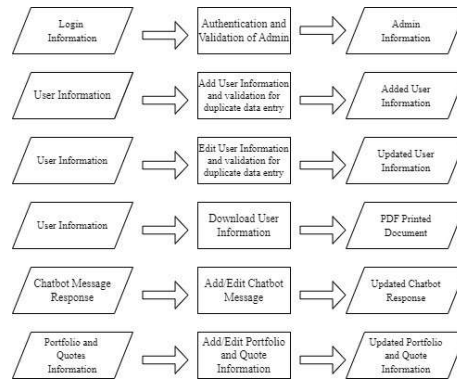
Login Information

Authentication and Validation of Admin

Admin Information

User Information

Add User Information and validation for duplicate data entry

Added User Information

User Information

Edit User Information and validation for duplicate data entry

Updated User Information

User Information

Download User Information

PDF Printed Document

Chatbot Message Response

Add/Edit Chatbot Message

Updated Chatbot Response

Portfolio and Quotes Information

Add/Edit Portfolio and Quote Information

Updated Portfolio and Quote Information